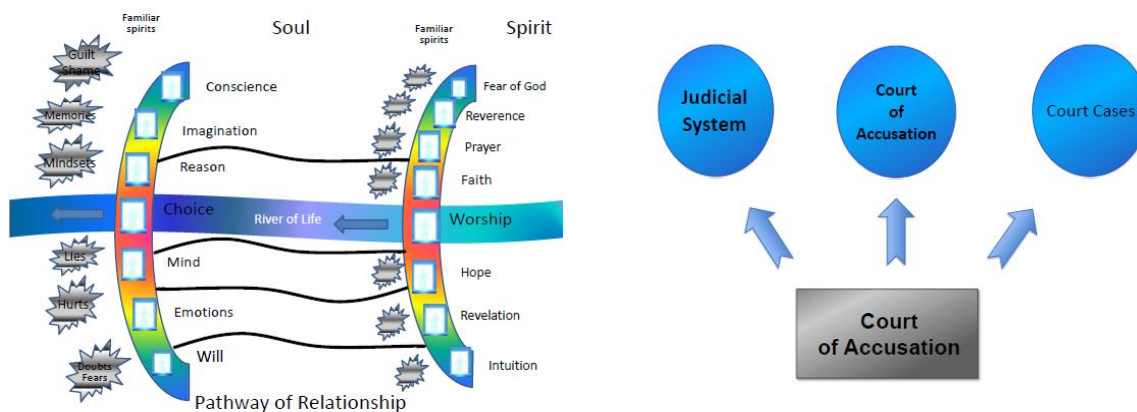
Familiar spirits

Soul

Familiar spirits

Spirit

Guilt Shame

Memories

Mindsets

Lies

Hurts

Doubts Fears

Conscience

Imagination

Reason

Choice

Mind

Emotions

Will

River of Life

Fear of God

Reverence

Prayer

Faith

Worship

Hope

Revelation

Intuition

Pathway of Relationship

Judicial System

Court of Accusation

Court Cases

Court of Accusation